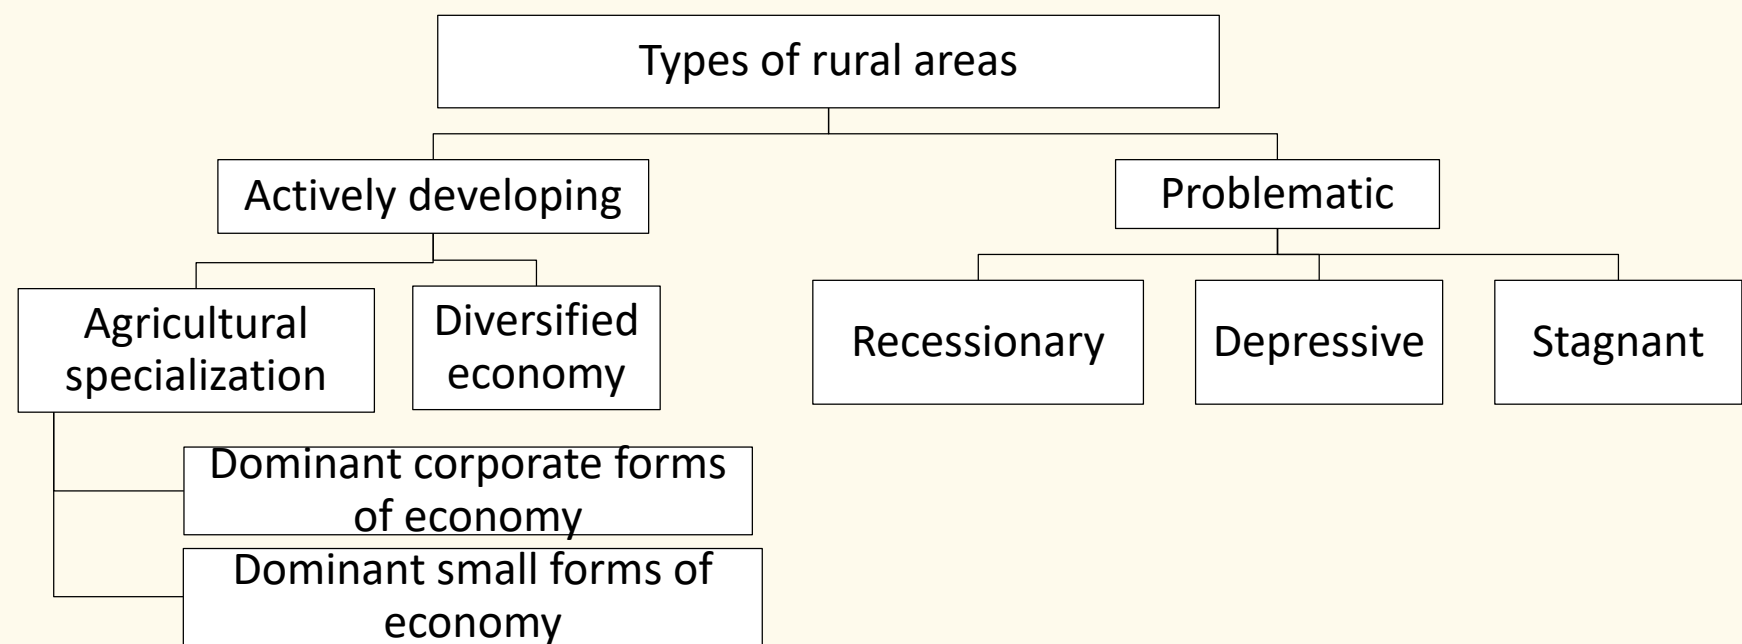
Types of rural areas

Actively developing

Problematic

Agricultural specialization

Diversified economy

Recessionary

Depressive

Stagnant

Dominant corporate forms of economy

Dominant small forms of economy